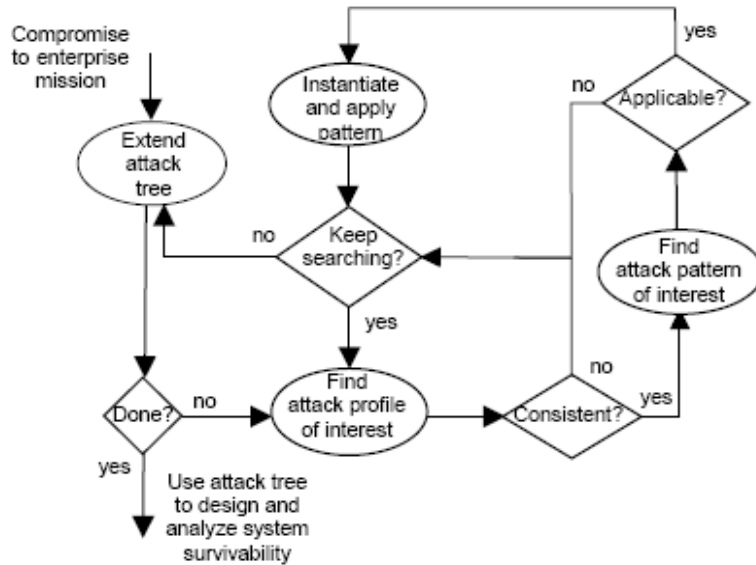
Compromise to enterprise mission

Extend attack tree

Instantiate and apply pattern

yes

no

Applicable?

no

Keep searching?

Find attack pattern of interest

yes

no

Done?

no

Find attack profile of interest

Consistent?

yes

yes

Use attack tree to design and analyze system survivability